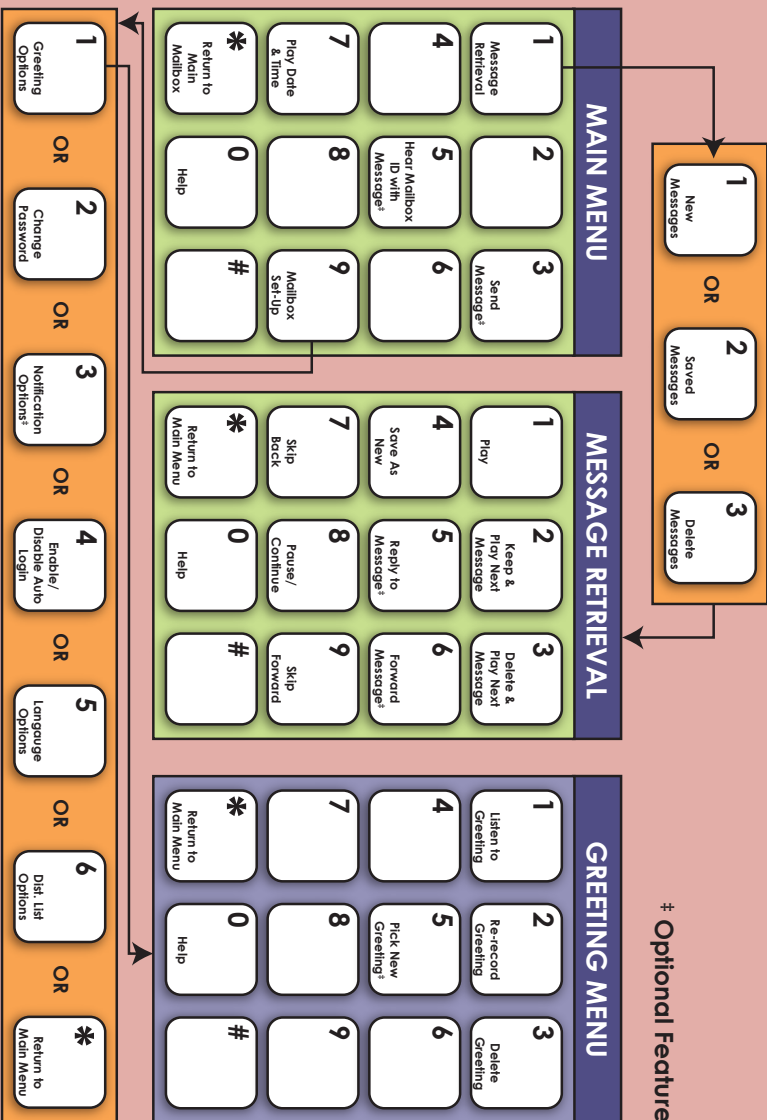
MAIN MENU

1 Message Retrieval
2
3 Send Message‡
4
5 Hear Mailbox ID with Message‡
6
7 Play Date & Time
8
9 Mailbox Set-Up
✱ Return to Main Mailbox
0 Help
#

1 New Messages
OR
2 Saved Messages
OR
3 Delete Messages

MESSAGE RETRIEVAL

1 Play
2 Keep & Play Next Message
3 Delete & Play Next Message
4 Save As New
5 Reply to Message‡
6 Forward Message‡
7 Skip Back
8 Pause/ Continue
9 Skip Forward
✱ Return to Main Menu
0 Help
#

GREETING MENU

1 Listen to Greeting
2 Re-record Greeting
3 Delete Greeting
4
5 Pick New Greeting‡
6
7
8
9
✱ Return to Main Menu
0 Help
#

‡ Optional Feature

1 Greeting Options
OR
2 Change Password
OR
3 Notification Options‡
OR
4 Enable/ Disable Auto Login
OR
5 Langauge Options
OR
6 Dist. List Options
OR
✱ Return to Main Menu